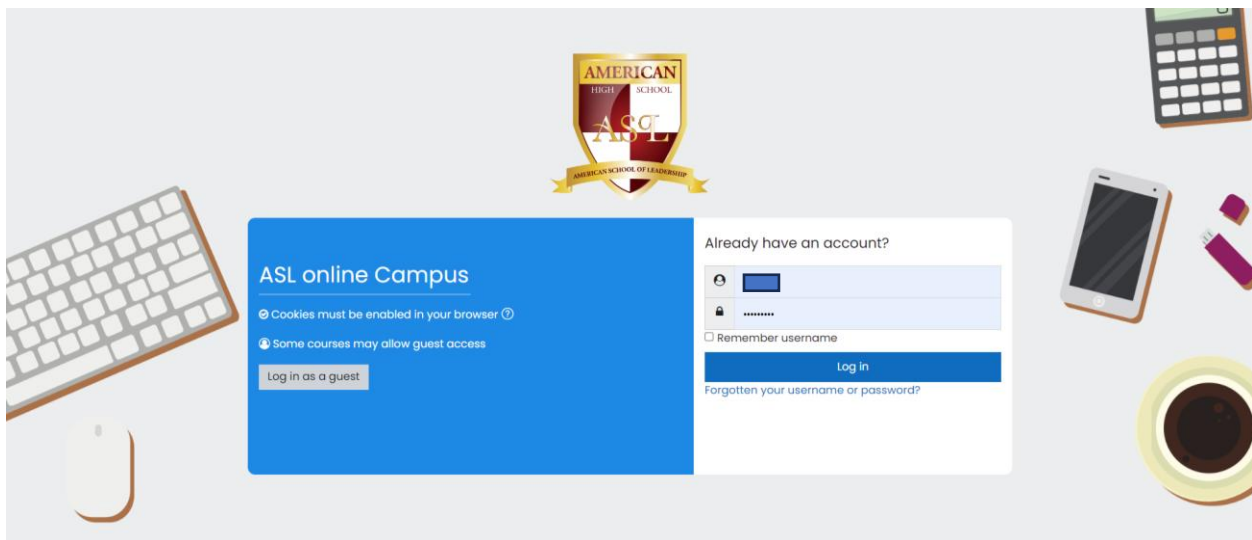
AMERICAN
HIGH SCHOOL
ASL
AMERICAN SCHOOL OF LEADERSHIP

ASL online Campus

Cookies must be enabled in your browser

Some courses may allow guest access

Log in as a guest

Already have an account?

••••••••

Remember username

Log in

Forgotten your username or password?